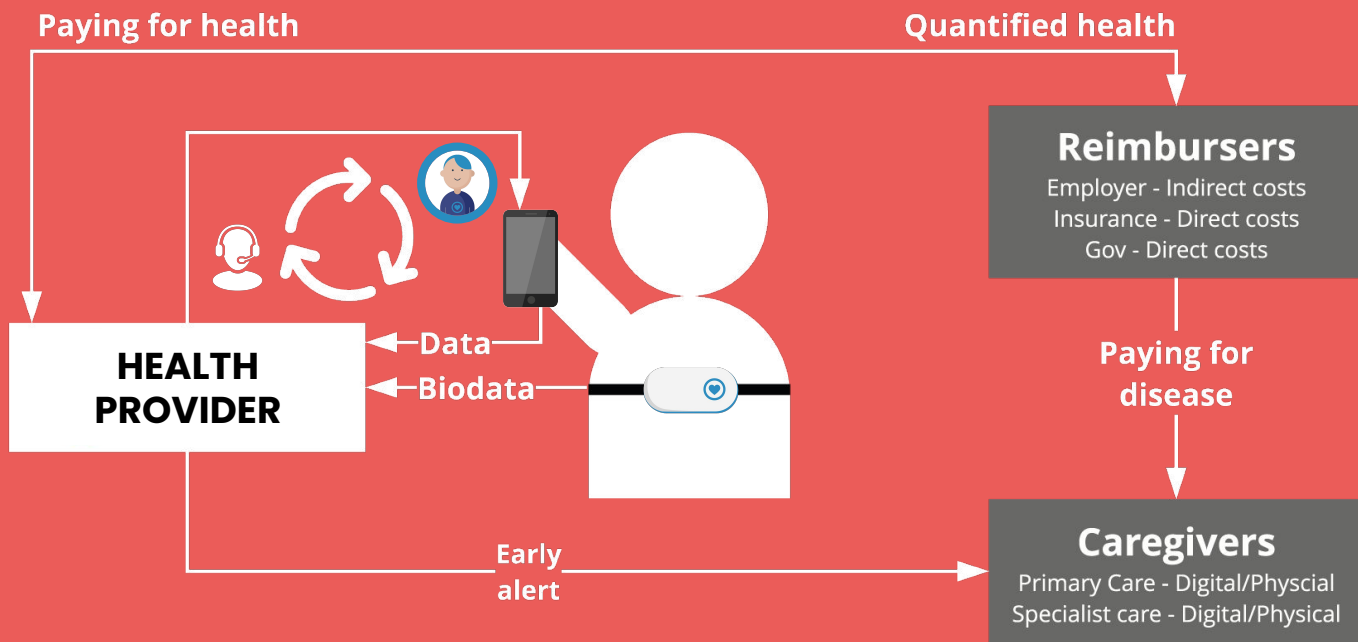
Paying for health

Quantified health

Reimbursers
Employer - Indirect costs
Insurance - Direct costs
Gov - Direct costs

HEALTH PROVIDER

Data

Biodata

Paying for disease

Early alert

Caregivers
Primary Care - Digital/Physcial
Specialist care - Digital/Physical